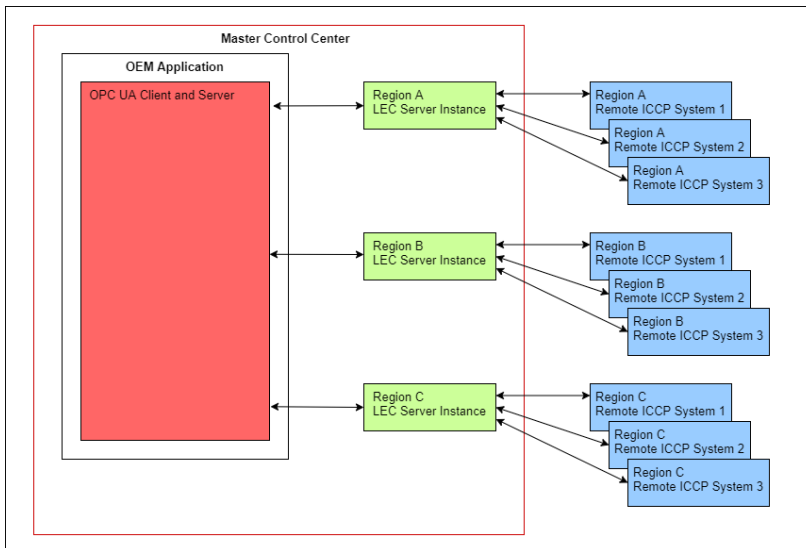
Master Control Center

OEM Application

OPC UA Client and Server

Region A
LEC Server Instance

Region A
Remote ICCP System 1

Region A
Remote ICCP System 2

Region A
Remote ICCP System 3

Region B
LEC Server Instance

Region B
Remote ICCP System 1

Region B
Remote ICCP System 2

Region B
Remote ICCP System 3

Region C
LEC Server Instance

Region C
Remote ICCP System 1

Region C
Remote ICCP System 2

Region C
Remote ICCP System 3